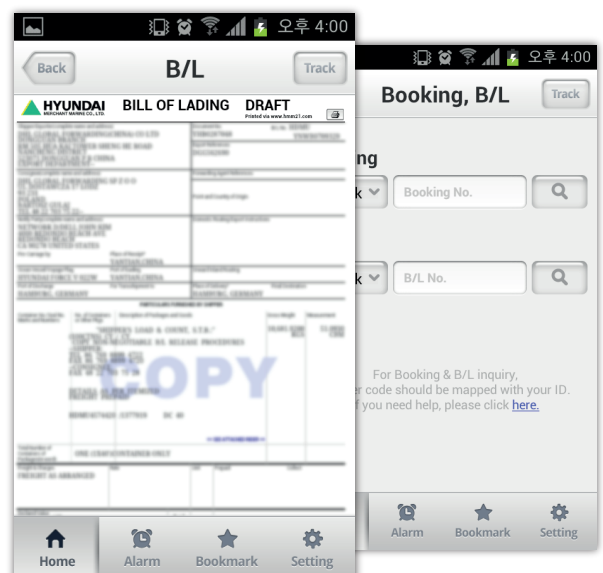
오후 4:00

Back

B/L

Track

HYUNDAI
MERCHANT MARINE CO., LTD.

BILL OF LADING DRAFT

Printed via www.hmm21.com

COPY

Home

Alarm

Bookmark

Setting

오후 4:00

Booking, B/L

Track

ng

k

Booking No.

k

B/L No.

For Booking & B/L inquiry,
r code should be mapped with your ID.
f you need help, please click here.

Alarm

Bookmark

Setting